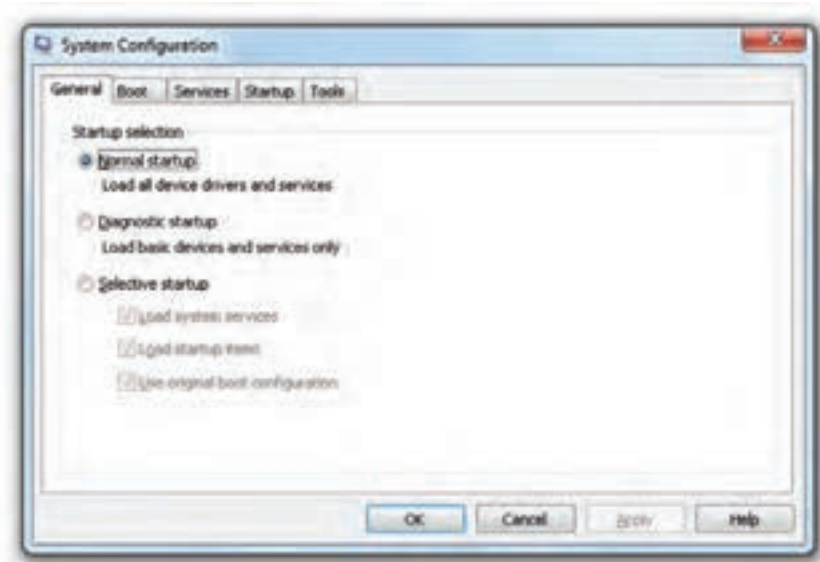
System Configuration

General | Boot | Services | Startup | Tools

Startup selection

Normal startup
Load all device drivers and services

Diagnostic startup
Load basic devices and services only

Selective startup

Load system services

Load startup items

Use original boot configuration

OK | Cancel | Apply | Help